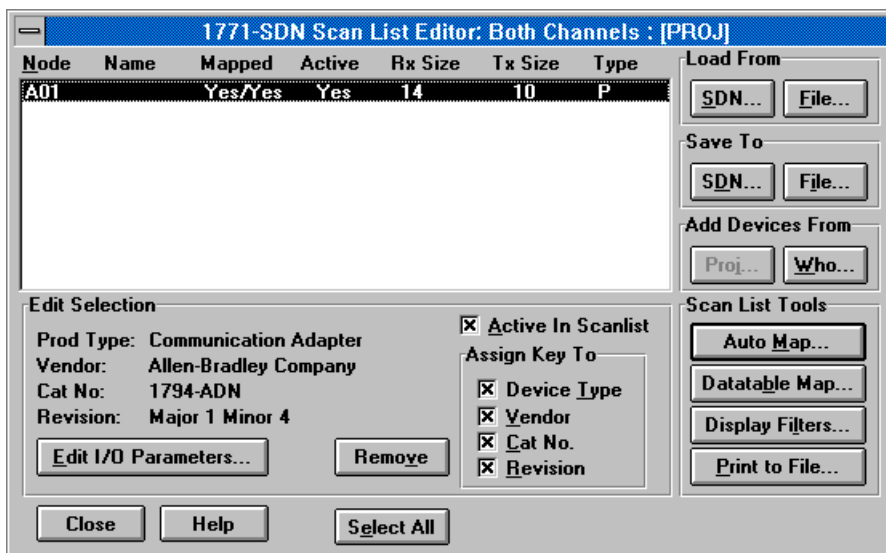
1771-SDN Scan List Editor: Both Channels : [PROJ]

| Node | Name | Mapped | Active | Rx Size | Tx Size | Type |
|---|---|---|---|---|---|---|
| A01 | | Yes/Yes | Yes | 14 | 10 | P |

Load From
SDN...
File...

Save To
SDN...
File...

Add Devices From
Proj...
Who...

Edit Selection
Prod Type: Communication Adapter
Vendor: Allen-Bradley Company
Cat No: 1794-ADN
Revision: Major 1 Minor 4

☒ Active In Scanlist
Assign Key To
☒ Device Type
☒ Vendor
☒ Cat No.
☒ Revision

Edit I/O Parameters...
Remove

Scan List Tools
Auto Map...
Datatable Map...
Display Filters...
Print to File...

Close
Help
Select All